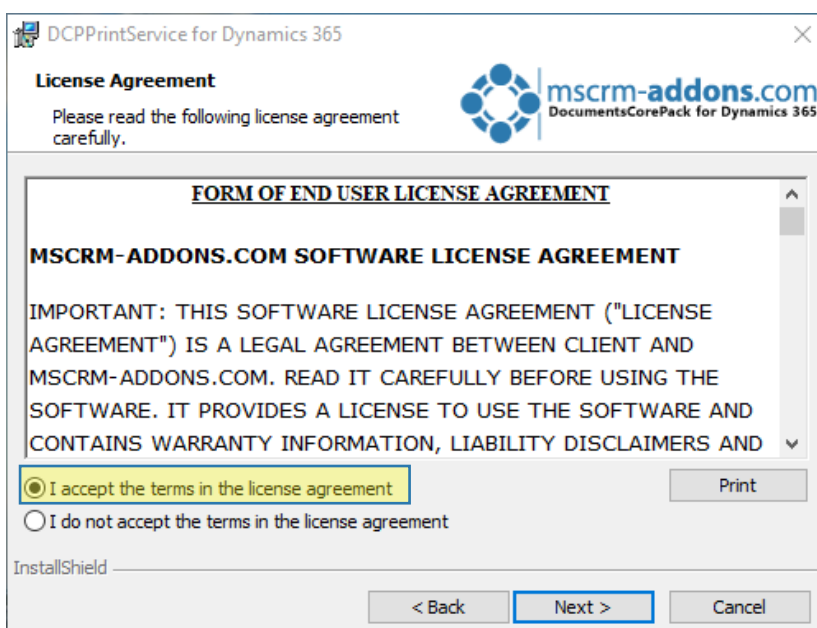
DCPPrintService for Dynamics 365

License Agreement

Please read the following license agreement carefully.

mscrm-addons.com
DocumentsCorePack for Dynamics 365

FORM OF END USER LICENSE AGREEMENT

MSCRM-ADDONS.COM SOFTWARE LICENSE AGREEMENT

IMPORTANT: THIS SOFTWARE LICENSE AGREEMENT ("LICENSE AGREEMENT") IS A LEGAL AGREEMENT BETWEEN CLIENT AND MSCRM-ADDONS.COM. READ IT CAREFULLY BEFORE USING THE SOFTWARE. IT PROVIDES A LICENSE TO USE THE SOFTWARE AND CONTAINS WARRANTY INFORMATION, LIABILITY DISCLAIMERS AND

I accept the terms in the license agreement

Print

I do not accept the terms in the license agreement

InstallShield

< Back

Next >

Cancel